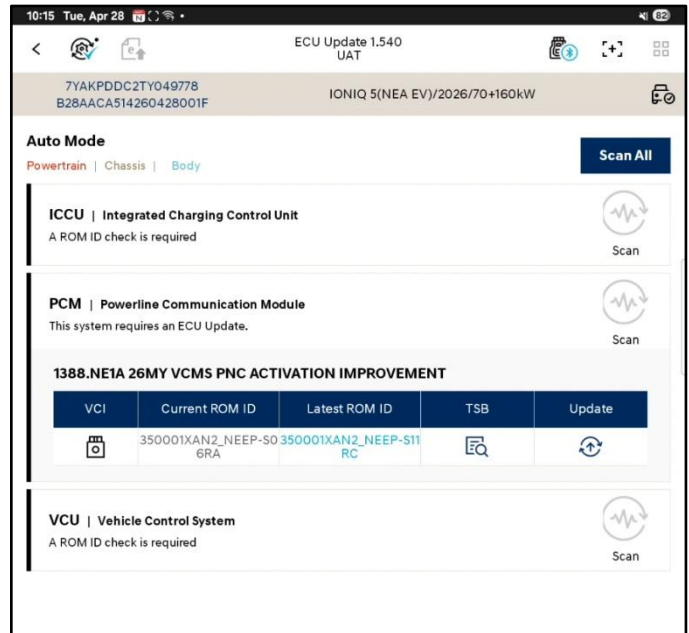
10:15 Tue, Apr 28

82

ECU Update 1.540
UAT

7YAKPDDC2TY049778
B28AACA514260428001F

IONIQ 5(NEA EV)/2026/70+160kW

Auto Mode

Powertrain | Chassis | Body

Scan All

ICCU | Integrated Charging Control Unit

A ROM ID check is required

Scan

PCM | Powerline Communication Module

This system requires an ECU Update.

Scan

1388.NE1A 26MY VCMS PNC ACTIVATION IMPROVEMENT

| VCI | Current ROM ID | Latest ROM ID | TSB | Update |
|---|---|---|---|---|
| | 350001XAN2_NEEP-S06RA | 350001XAN2_NEEP-S11RC | | |

VCU | Vehicle Control System

A ROM ID check is required

Scan